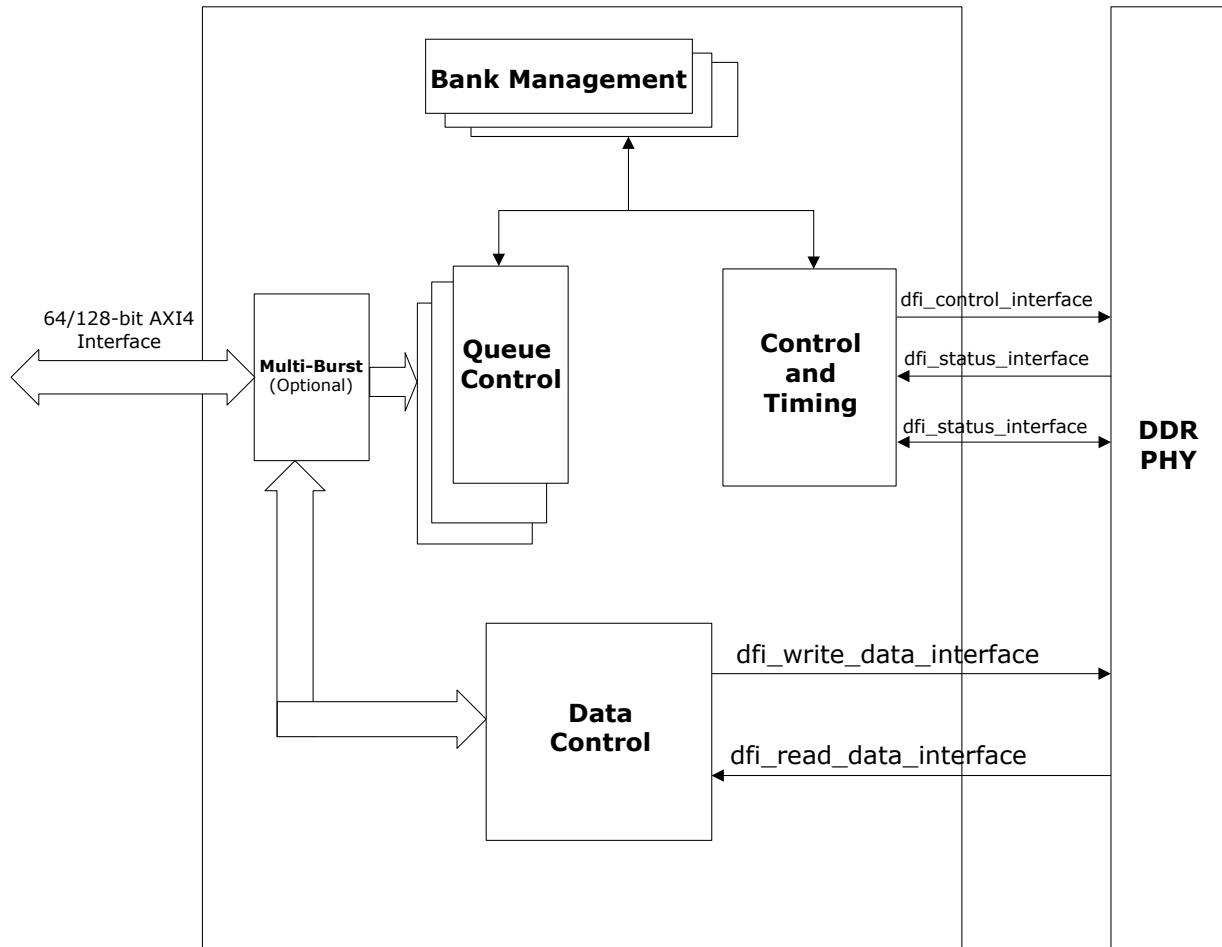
Bank Management

64/128-bit AXI4 Interface

Multi-Burst (Optional)

Queue Control

Control and Timing

dfi_control_interface

dfi_status_interface

dfi_status_interface

DDR PHY

dfi_write_data_interface

Data Control

dfi_read_data_interface